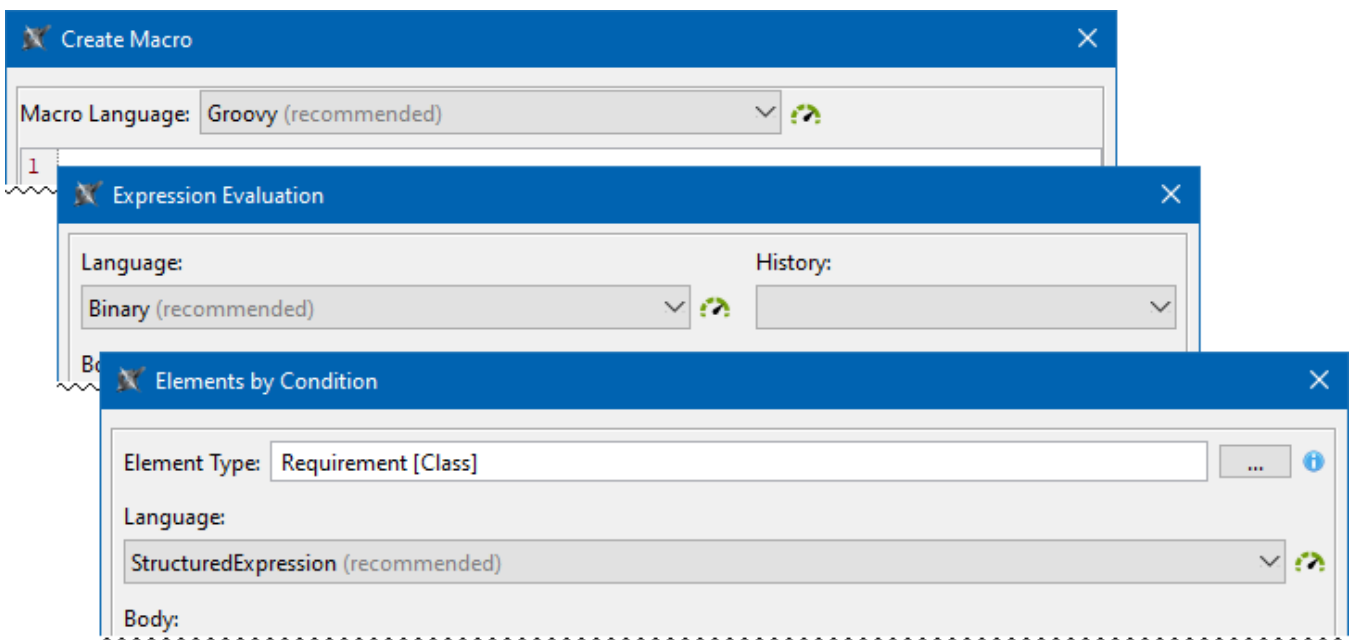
Create Macro

Macro Language: Groovy (recommended)

1

Expression Evaluation

Language:

Binary (recommended)

History:

Bo

Elements by Condition

Element Type: Requirement [Class]

...

Language:

StructuredExpression (recommended)

Body: